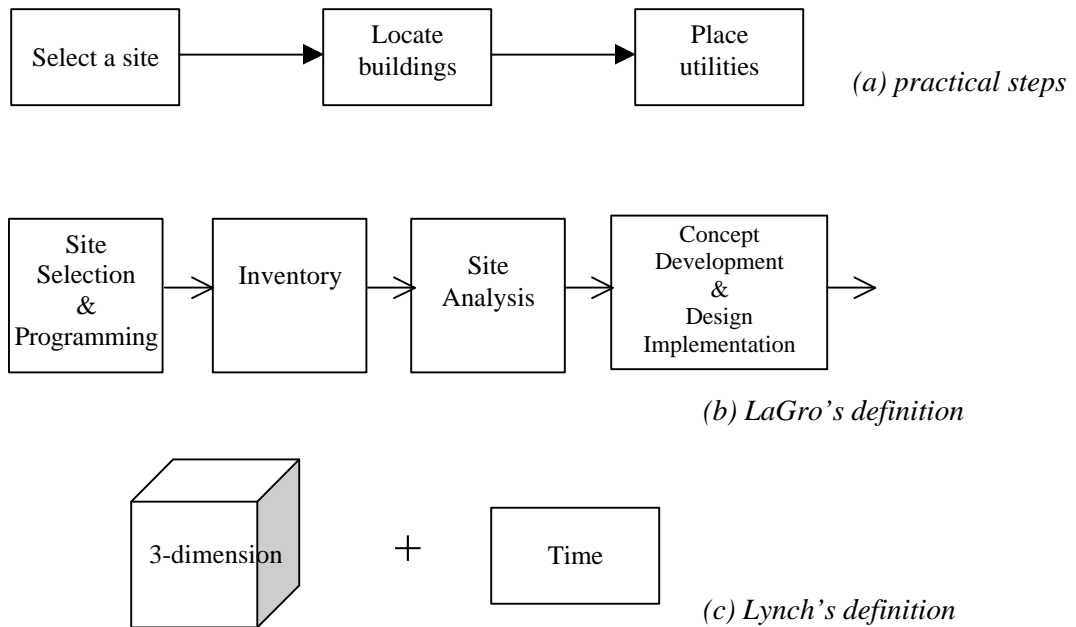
Select a site

Locate buildings

Place utilities

(a) practical steps

Site Selection & Programming

Inventory

Site Analysis

Concept Development & Design Implementation

(b) LaGro's definition

3-dimension

+

Time

(c) Lynch's definition